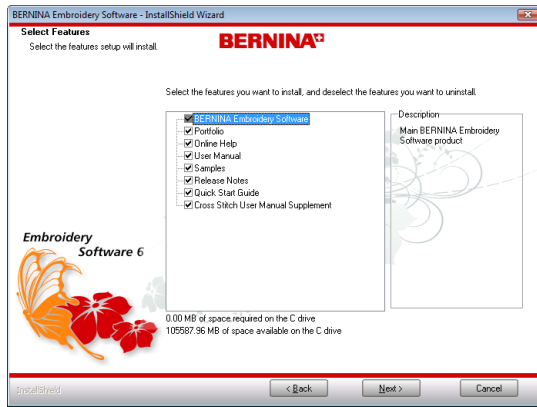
BERNINA Embroidery Software - InstallShield Wizard

Select Features
Select the features setup will install.

BERNINA

Select the features you want to install, and deselect the features you want to uninstall.

BERNINA Embroidery Software
Portfolio
Online Help
User Manual
Samples
Release Notes
Quick Start Guide
Cross Stitch User Manual Supplement

Description
Main BERNINA Embroidery Software product

Embroidery Software 6

0.00 MB of space required on the C drive
105587.96 MB of space available on the C drive

InstallShield

< Back
Next >
Cancel